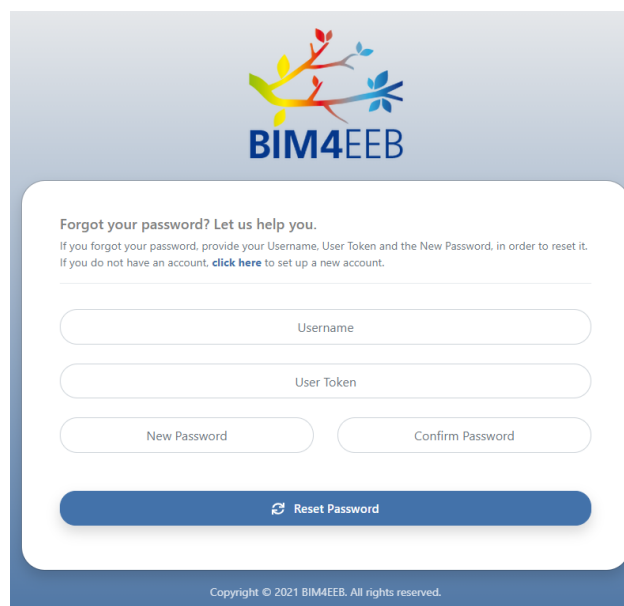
BIM4EEB

Forgot your password? Let us help you.

If you forgot your password, provide your Username, User Token and the New Password, in order to reset it. If you do not have an account, click here to set up a new account.

Username

User Token

New Password

Confirm Password

Reset Password

Copyright © 2021 BIM4EEB. All rights reserved.